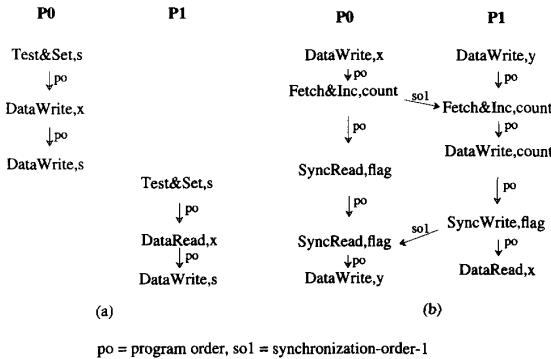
P0

Test&Set,s
po
DataWrite,x
po
DataWrite,s

P1

Test&Set,s
po
DataRead,x
po
DataWrite,s

(a)

P0

DataWrite,x
po
Fetch&Inc,count
po
SyncRead,flag
po
SyncRead,flag
po
DataWrite,y

P1

DataWrite,y
po
Fetch&Inc,count
po
DataWrite,count
po
SyncWrite,flag
po
DataRead,x

so1
so1

(b)

po = program order, so1 = synchronization-order-1